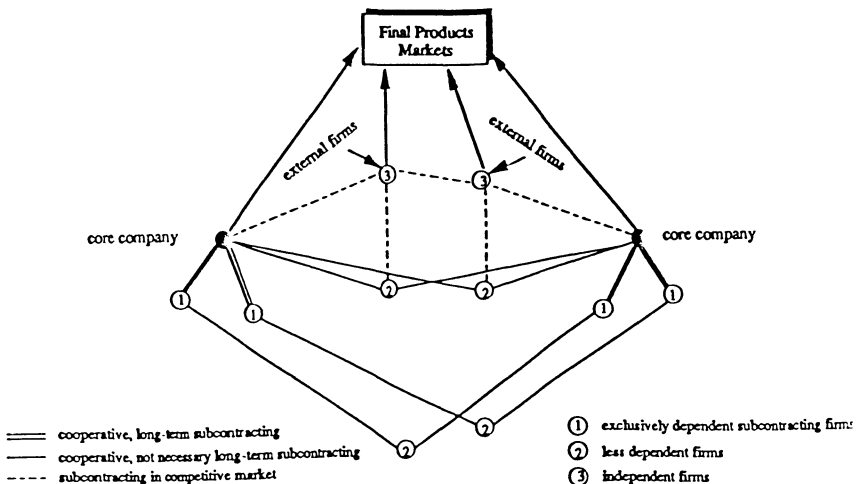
Final Products Markets

external firms

external firms

3

3

core company

core company

2

2

1

1

1

1

2

2

cooperative, long-term subcontracting
cooperative, not necessary long-term subcontracting
subcontracting in competitive market

① exclusively dependent subcontracting firms
② less dependent firms
③ independent firms